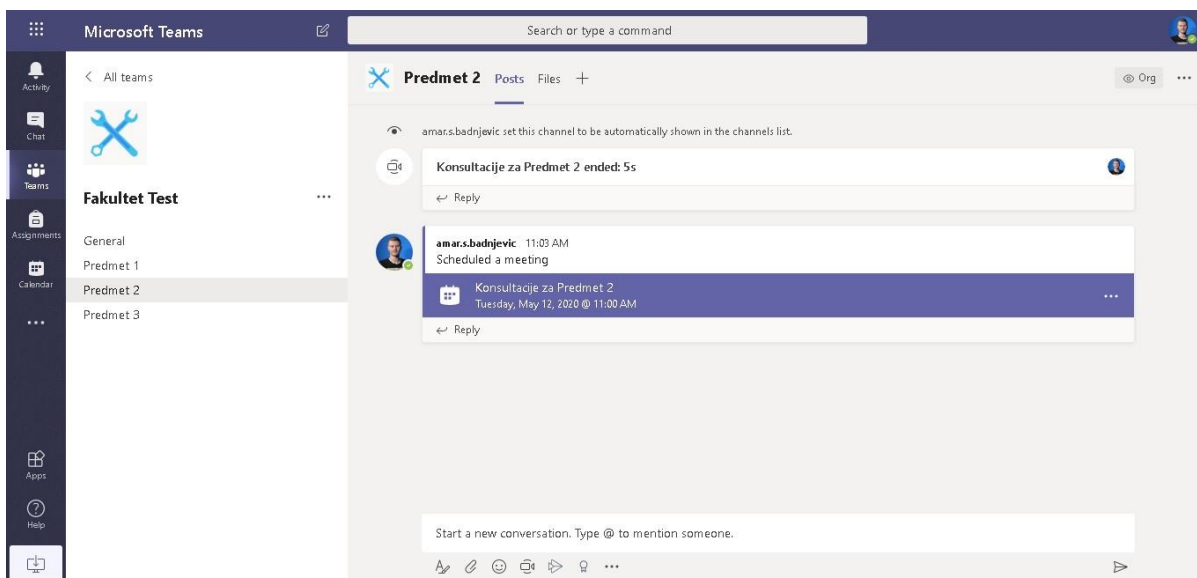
Microsoft Teams

Search or type a command

Activity
Chat
Teams
Assignments
Calendar
...
Apps
Help

< All teams

Fakultet Test ...

General
Predmet 1
Predmet 2
Predmet 3

Predmet 2 Posts Files +

Org ...

amar.s.badnjevic set this channel to be automatically shown in the channels list.

Konsultacije za Predmet 2 ended: 5s

Reply

amar.s.badnjevic 11:03 AM
Scheduled a meeting

Konsultacije za Predmet 2
Tuesday, May 12, 2020 @ 11:00 AM

...

Reply

Start a new conversation. Type @ to mention someone.

...